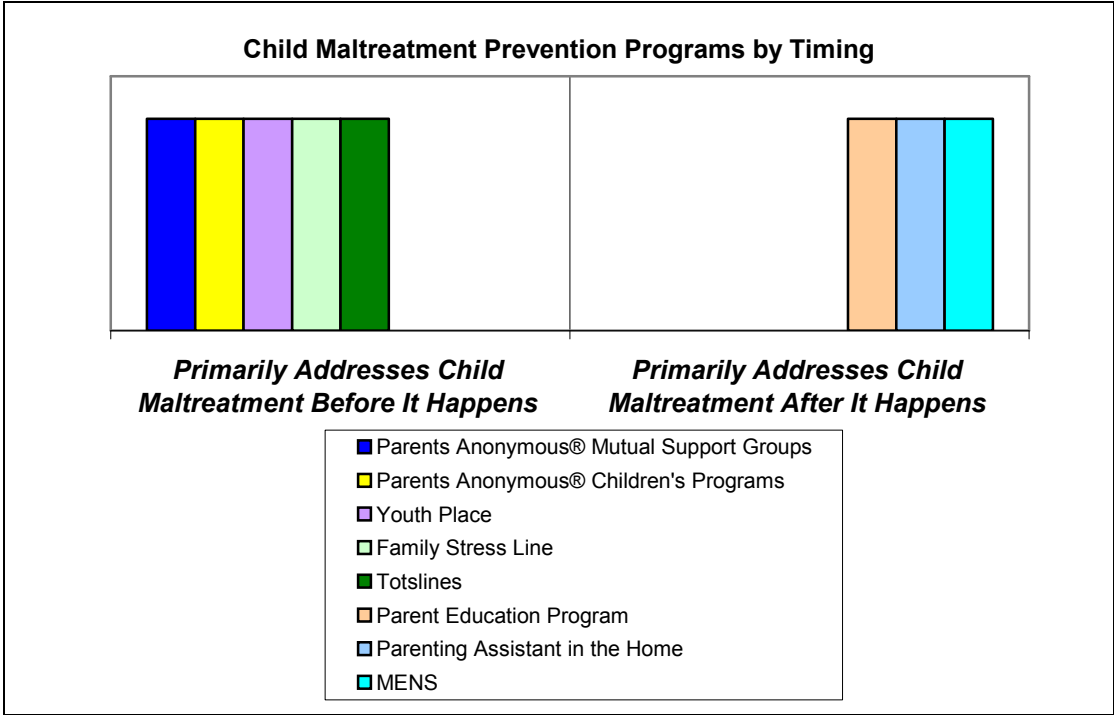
Child Maltreatment Prevention Programs by Timing

Primarily Addresses Child Maltreatment Before It Happens

Primarily Addresses Child Maltreatment After It Happens

Parents Anonymous® Mutual Support Groups
Parents Anonymous® Children's Programs
Youth Place
Family Stress Line
Totslines
Parent Education Program
Parenting Assistant in the Home
MENS